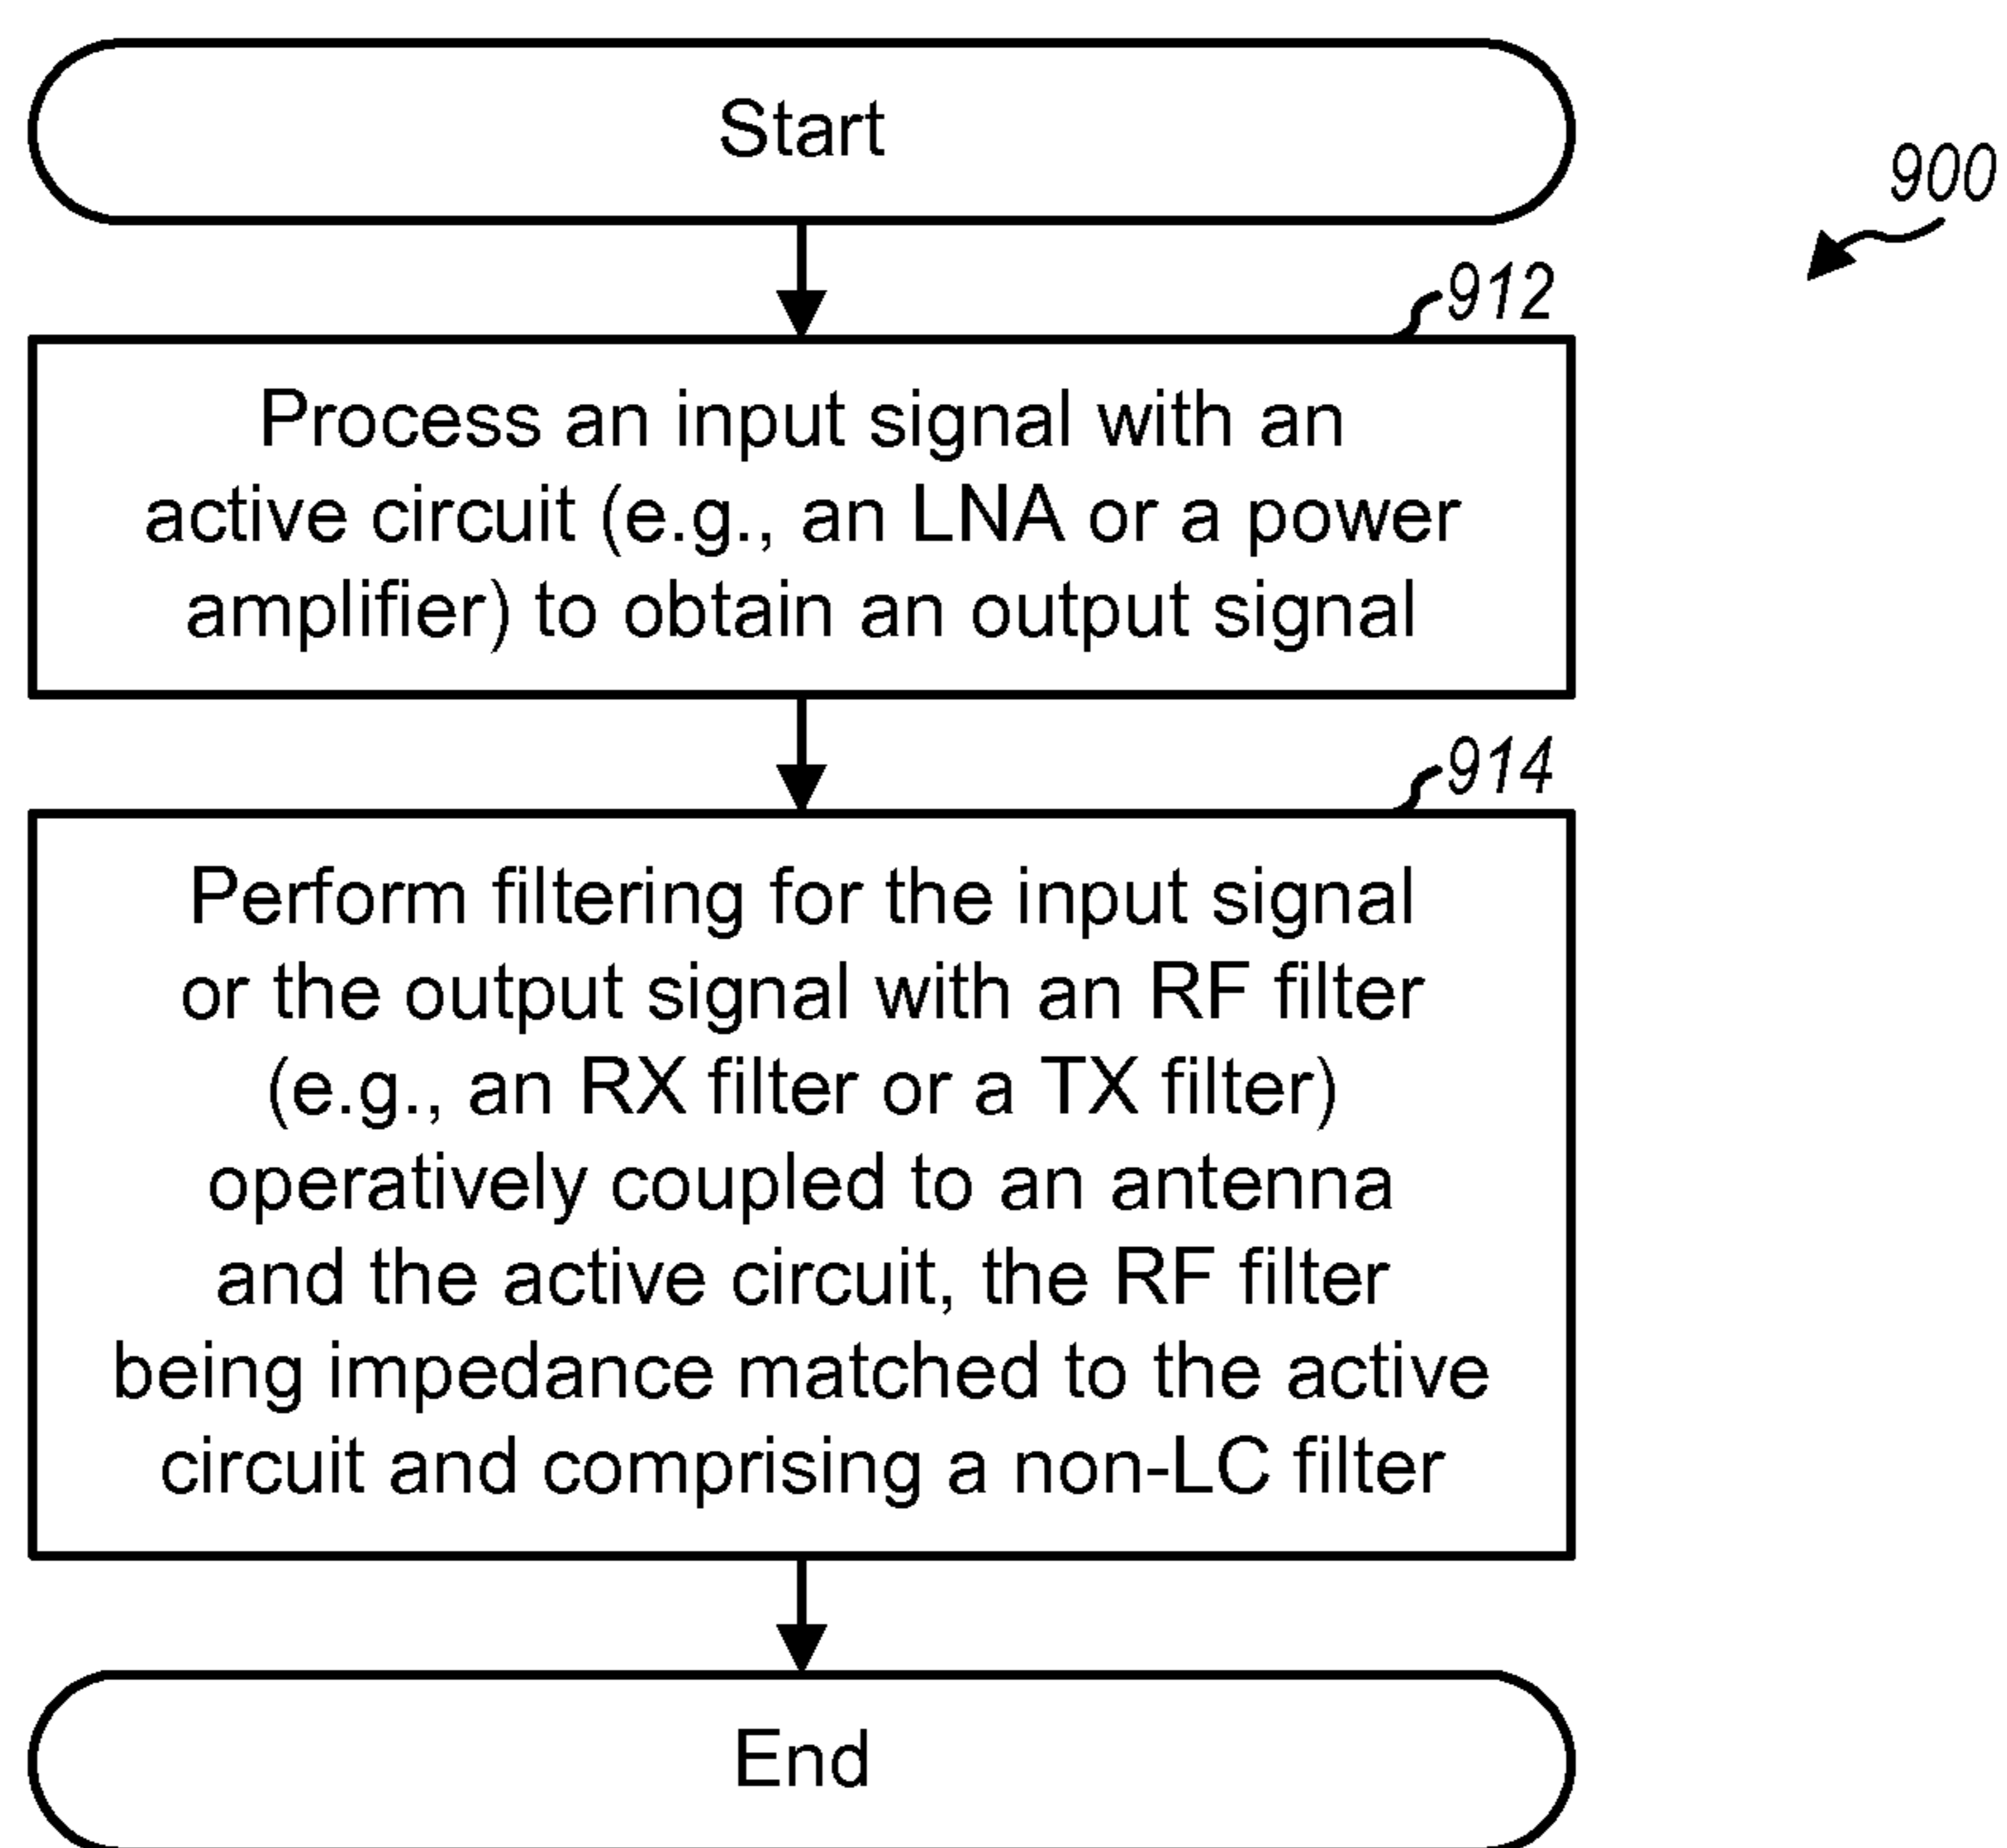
Start

900

912

Process an input signal with an active circuit (e.g., an LNA or a power amplifier) to obtain an output signal

914

Perform filtering for the input signal or the output signal with an RF filter (e.g., an RX filter or a TX filter) operatively coupled to an antenna and the active circuit, the RF filter being impedance matched to the active circuit and comprising a non-LC filter

End